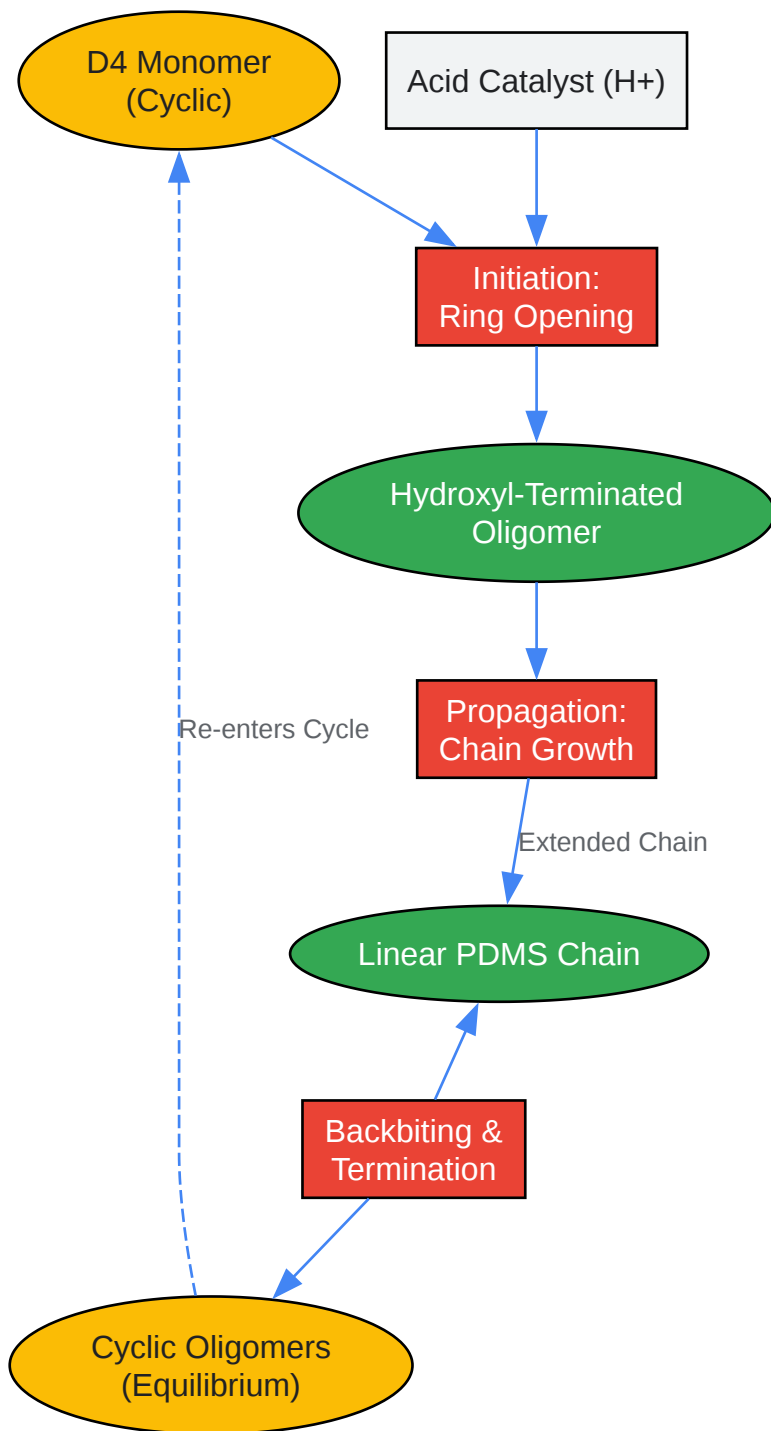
D4 Monomer (Cyclic)

Acid Catalyst (H+)

Initiation: Ring Opening

Hydroxyl-Terminated Oligomer

Propagation: Chain Growth

Re-enters Cycle

Extended Chain

Linear PDMS Chain

Backbiting & Termination

Cyclic Oligomers (Equilibrium)